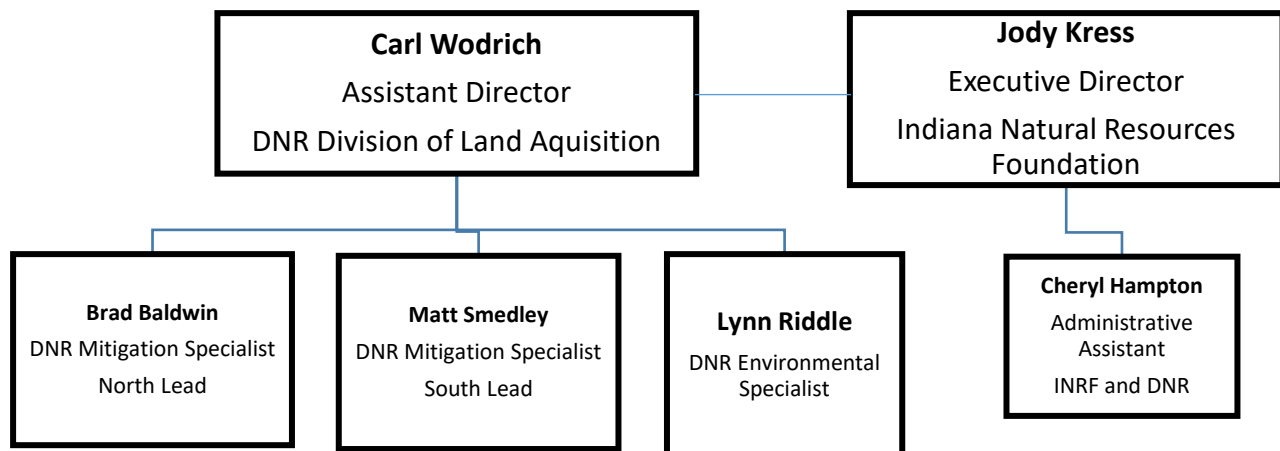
Carl Wodrich
Assistant Director
DNR Division of Land Aquisition

Jody Kress
Executive Director
Indiana Natural Resources Foundation

Brad Baldwin
DNR Mitigation Specialist
North Lead

Matt Smedley
DNR Mitigation Specialist
South Lead

Lynn Riddle
DNR Environmental Specialist

Cheryl Hampton
Administrative Assistant
INRF and DNR